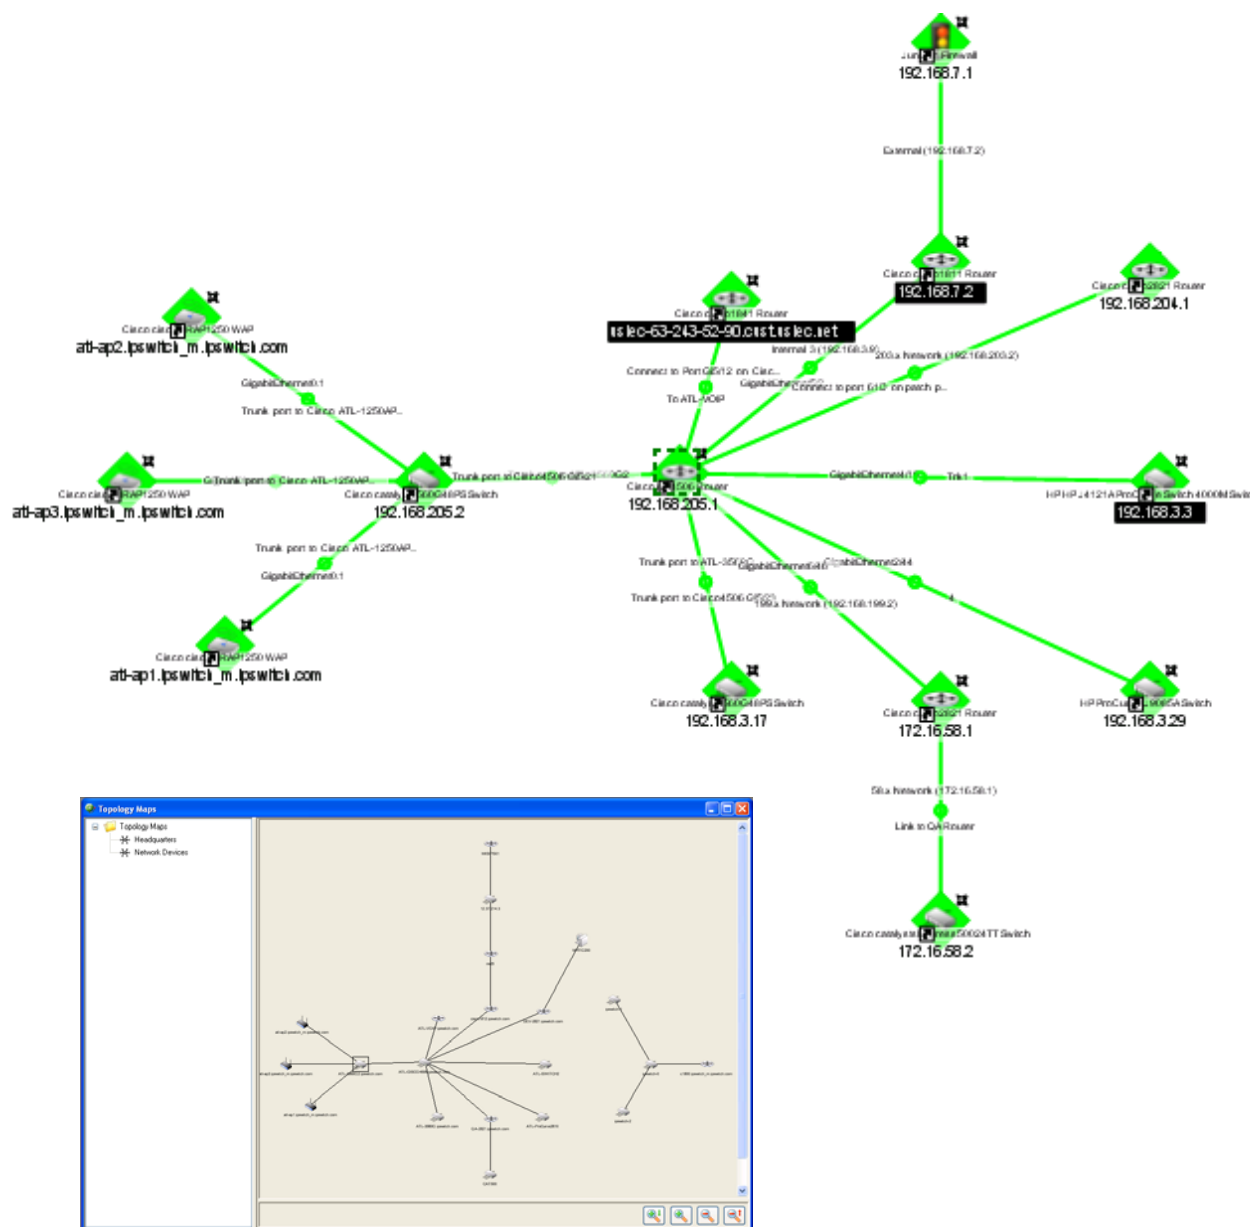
Juni Firewall
192.168.7.1

External (192.168.7.2)

Cisco c 1841 Router
192.168.7.2

Cisco 2821 Router
192.168.204.1

Cisco c 1841 Router
is lec-63-243-52-90.cust.is lec.net

Internal 3 (192.168.3.9)
203.x Network (192.168.203.2)
Connect to Port G6/12 on Cisc...
GigabitEthernet
Connect to port 6/10 on patch p...
To ATL-VOIP

Cisco c RAP1250 WAP
atl-ap2.ipswitch_m.ipswitch.com
GigabitEthernet0.1
Trunk port to Cisco ATL-1250AP...

Cisco c RAP1250 WAP
atl-ap3.ipswitch_m.ipswitch.com
G Trunk port to Cisco ATL-1250AP...
Cisco cataly 560G48PS Switch
192.168.205.2
Trunk port to Cisco4506 G6/21

Cisco 506 Router
192.168.205.1
GigabitEthernet
Trk1
HP HP 4121A ProC Switch 4000M Swit
192.168.3.3

Trunk port to Cisco ATL-1250AP...
GigabitEthernet0.1
Cisco c RAP1250 WAP
atl-ap1.ipswitch_m.ipswitch.com

Trunk port to ATL-3560
GigabitEthernet
GigabitEthernet2/4
Trunk port to Cisco4506 G6/22
199.x Network (192.168.199.2)

Cisco cataly 560G48PS Switch
192.168.3.17
Cisco c 2821 Router
172.16.58.1
HP ProCu 5A Switch
192.168.3.29

58.x Network (172.16.58.1)
Link to QA Router
Cisco catalyst 50024TT Switch
172.16.58.2

Topology Maps
Topology Maps
Headquarters
Network Devices